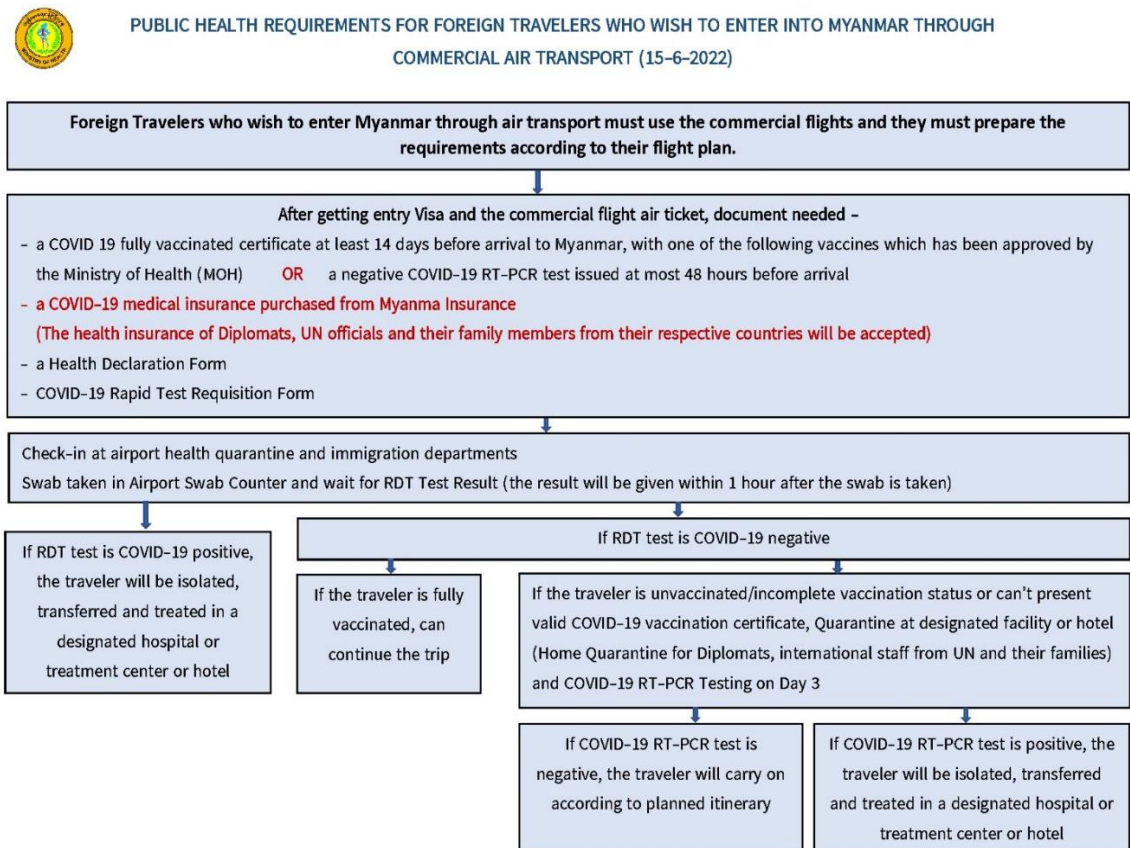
PUBLIC HEALTH REQUIREMENTS FOR FOREIGN TRAVELERS WHO WISH TO ENTER INTO MYANMAR THROUGH COMMERCIAL AIR TRANSPORT (15-6-2022)

MINISTRY OF HEALTH

Foreign Travelers who wish to enter Myanmar through air transport must use the commercial flights and they must prepare the requirements according to their flight plan.

After getting entry Visa and the commercial flight air ticket, document needed –

- a COVID 19 fully vaccinated certificate at least 14 days before arrival to Myanmar, with one of the following vaccines which has been approved by the Ministry of Health (MOH) OR a negative COVID-19 RT-PCR test issued at most 48 hours before arrival
- a COVID-19 medical insurance purchased from Myanma Insurance (The health insurance of Diplomats, UN officials and their family members from their respective countries will be accepted)
- a Health Declaration Form
- COVID-19 Rapid Test Requisition Form

Check-in at airport health quarantine and immigration departments
Swab taken in Airport Swab Counter and wait for RDT Test Result (the result will be given within 1 hour after the swab is taken)

If RDT test is COVID-19 positive, the traveler will be isolated, transferred and treated in a designated hospital or treatment center or hotel

If RDT test is COVID-19 negative

If the traveler is fully vaccinated, can continue the trip

If the traveler is unvaccinated/incomplete vaccination status or can't present valid COVID-19 vaccination certificate, Quarantine at designated facility or hotel (Home Quarantine for Diplomats, international staff from UN and their families) and COVID-19 RT-PCR Testing on Day 3

If COVID-19 RT-PCR test is negative, the traveler will carry on according to planned itinerary

If COVID-19 RT-PCR test is positive, the traveler will be isolated, transferred and treated in a designated hospital or treatment center or hotel